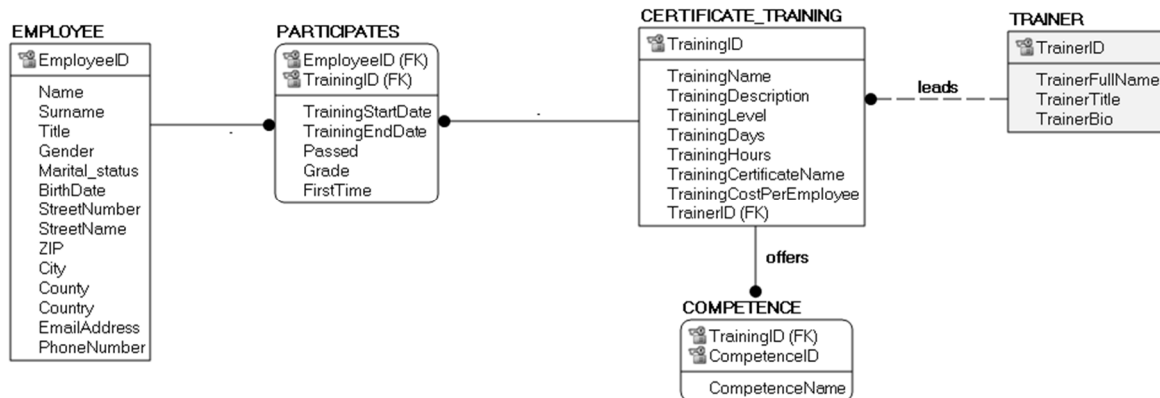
EMPLOYEE

EmployeeID

Name
Surname
Title
Gender
Marital_status
BirthDate
StreetNumber
StreetName
ZIP
City
County
Country
EmailAddress
PhoneNumber

PARTICIPATES

EmployeeID (FK)
TrainingID (FK)

TrainingStartDate
TrainingEndDate
Passed
Grade
FirstTime

CERTIFICATE_TRAINING

TrainingID

TrainingName
TrainingDescription
TrainingLevel
TrainingDays
TrainingHours
TrainingCertificateName
TrainingCostPerEmployee
TrainerID (FK)

leads

TRAINER

TrainerID

TrainerFullName
TrainerTitle
TrainerBio

offers

COMPETENCE

TrainingID (FK)
CompetenceID

CompetenceName